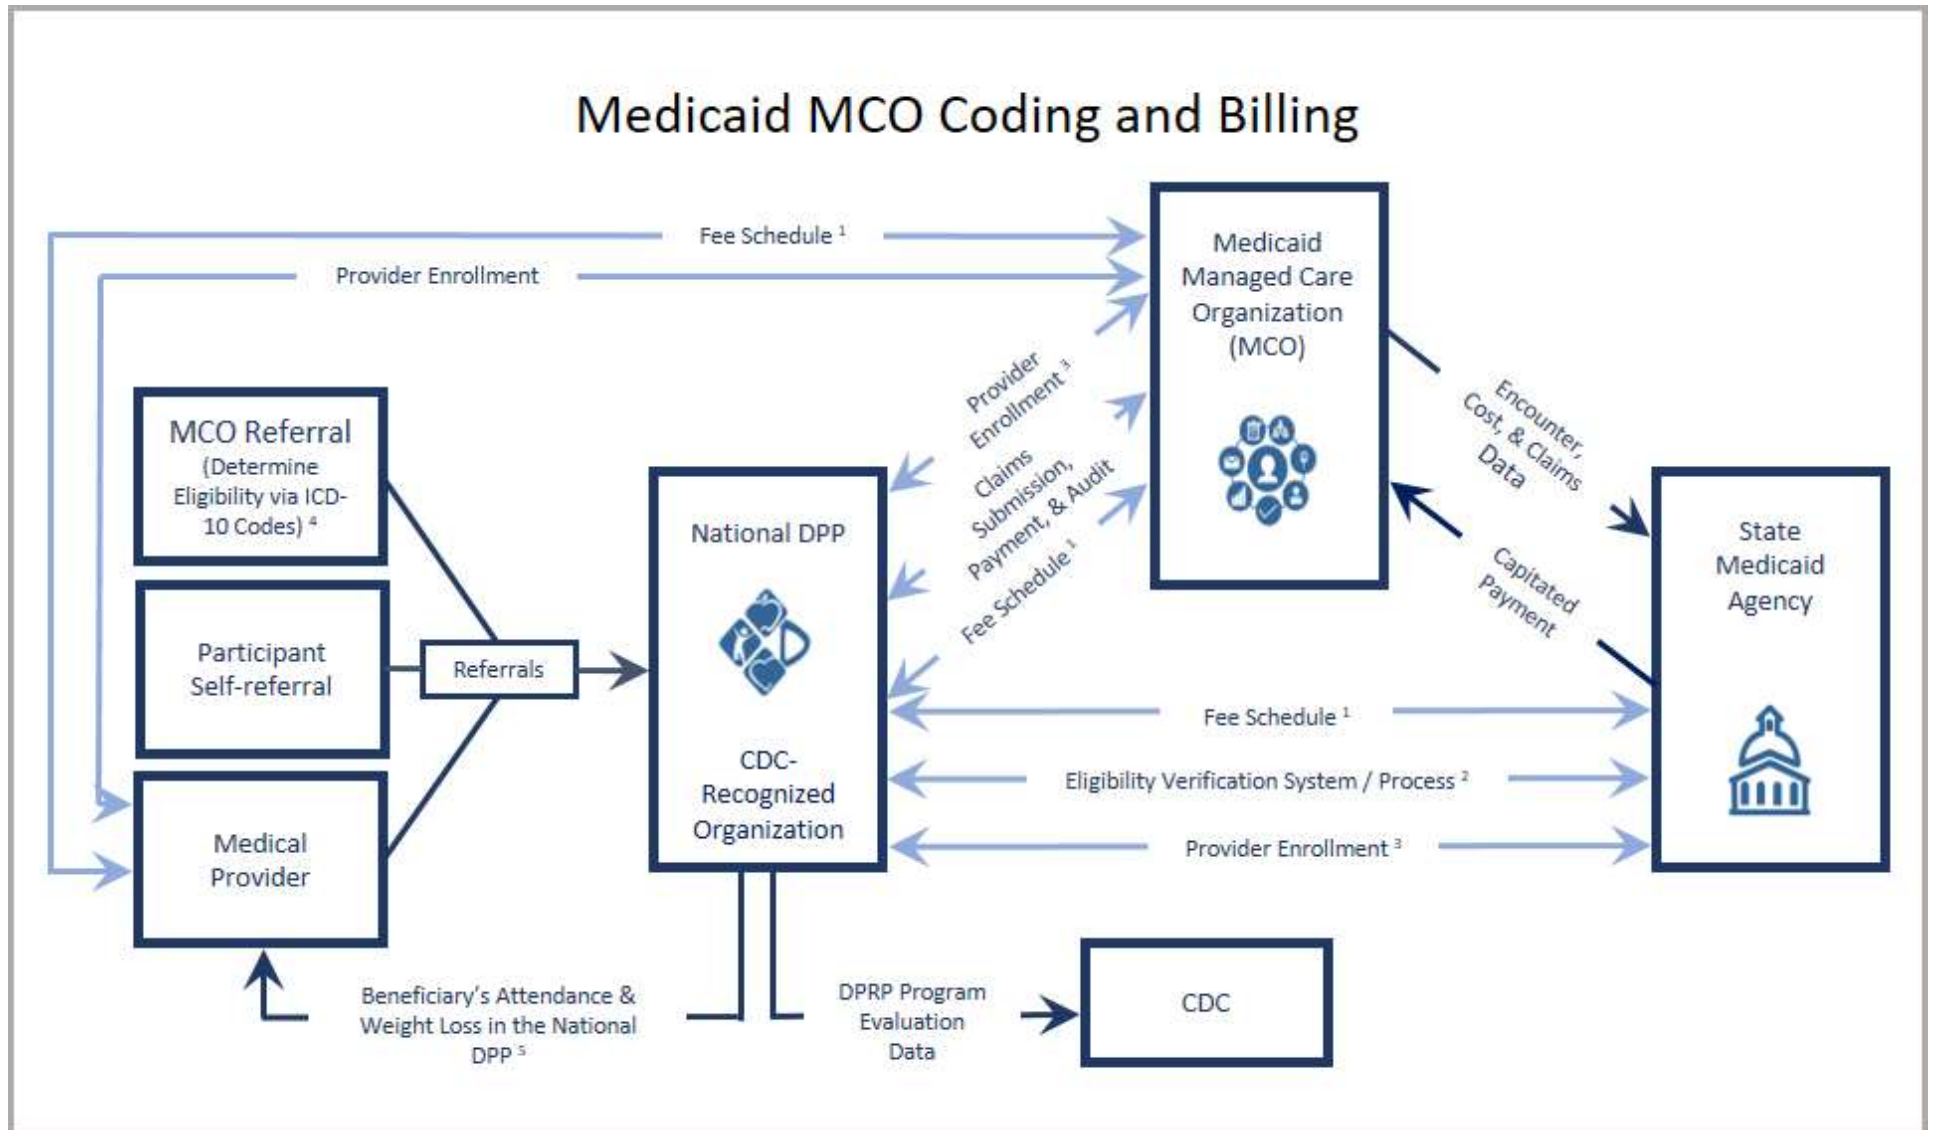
Medicaid MCO Coding and Billing

Fee Schedule $^1$

Provider Enrollment

Medicaid Managed Care Organization (MCO)

Provider Enrollment $^3$

Claims Submission, Payment, & Audit

Fee Schedule $^1$

Encounter, Cost, & Claims Data

Capitated Payment

MCO Referral (Determine Eligibility via ICD-10 Codes) $^4$

Participant Self-referral

Referrals

Medical Provider

National DPP

CDC-Recognized Organization

State Medicaid Agency

Fee Schedule $^1$

Eligibility Verification System / Process $^2$

Provider Enrollment $^3$

Beneficiary's Attendance & Weight Loss in the National DPP $^5$

DPRP Program Evaluation Data

CDC